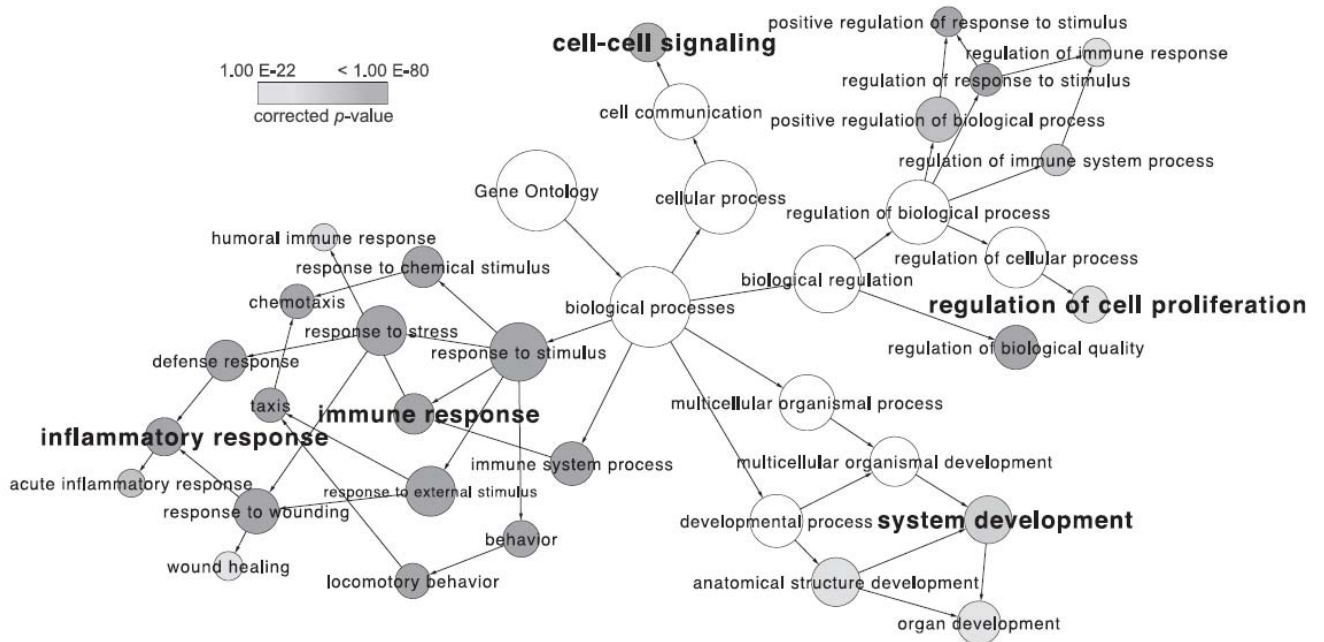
1.00 E-22
< 1.00 E-80
corrected $p$-value

cell-cell signaling
positive regulation of response to stimulus
regulation of immune response
regulation of response to stimulus
cell communication
positive regulation of biological process
regulation of immune system process
Gene Ontology
cellular process
regulation of biological process
humoral immune response
response to chemical stimulus
regulation of cellular process
biological regulation
chemotaxis
regulation of cell proliferation
biological processes
response to stress
response to stimulus
defense response
regulation of biological quality
taxis
immune response
multicellular organismal process
inflammatory response
immune system process
multicellular organismal development
acute inflammatory response
response to external stimulus
response to wounding
developmental process
system development
behavior
wound healing
locomotory behavior
anatomical structure development
organ development